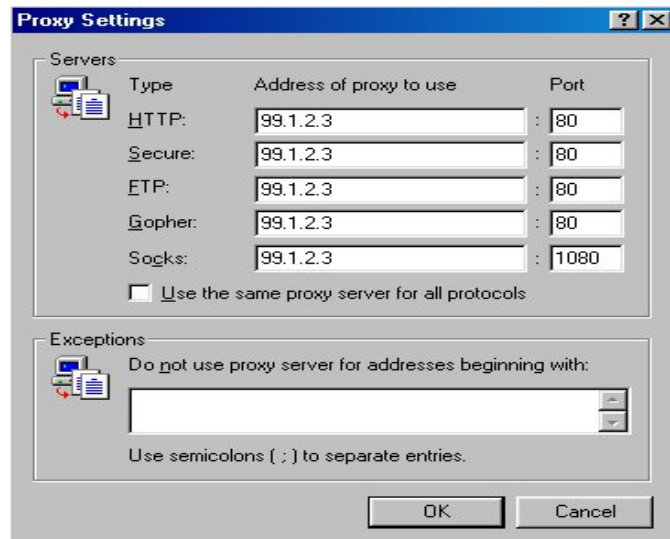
Proxy Settings

?

Servers

| Type | Address of proxy to use | | Port |
|---|---|---|---|
| HTTP: | 99.1.2.3 | : | 80 |
| Secure: | 99.1.2.3 | : | 80 |
| FTP: | 99.1.2.3 | : | 80 |
| Gopher: | 99.1.2.3 | : | 80 |
| Socks: | 99.1.2.3 | : | 1080 |

Use the same proxy server for all protocols

Exceptions

Do not use proxy server for addresses beginning with:

Use semicolons ( ; ) to separate entries.

OK

Cancel